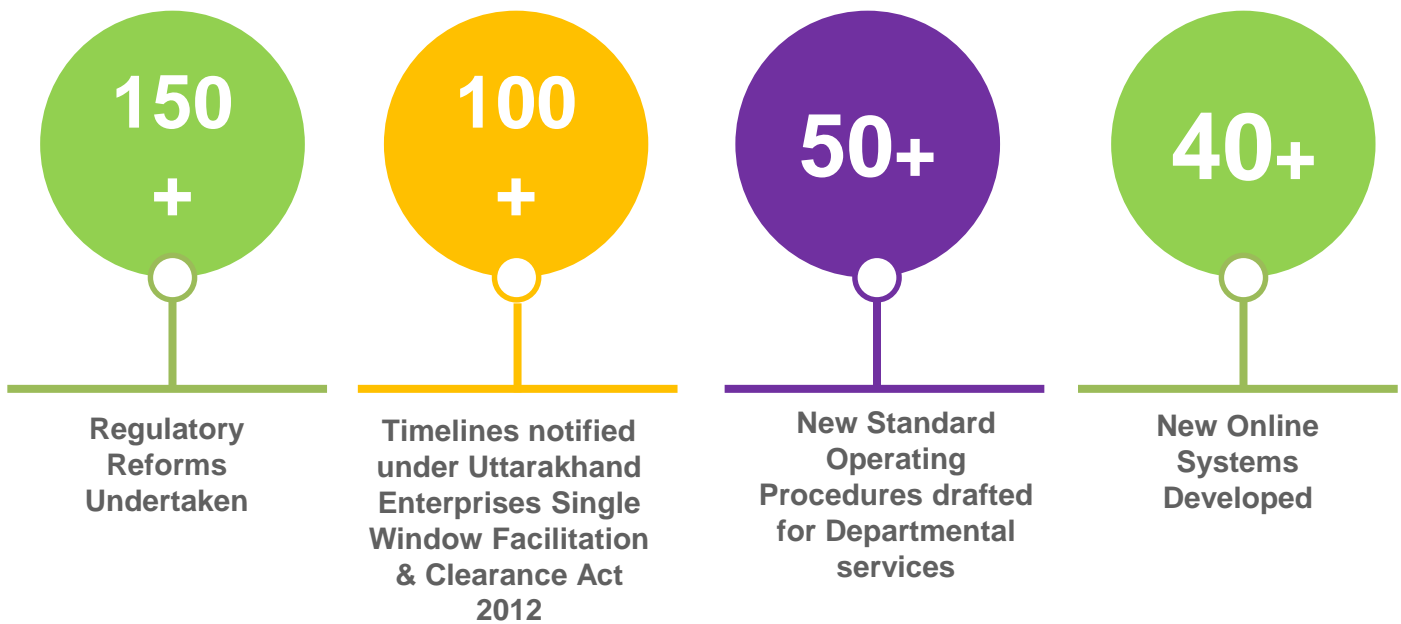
150
+

Regulatory Reforms Undertaken

100
+

Timelines notified under Uttarakhand Enterprises Single Window Facilitation & Clearance Act 2012

50+

New Standard Operating Procedures drafted for Departmental services

40+

New Online Systems Developed